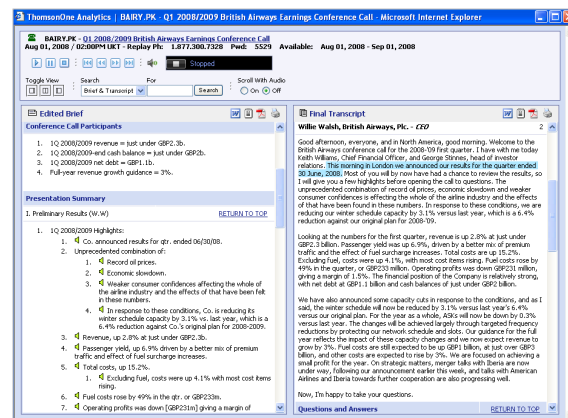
ThomsonOne Analytics | BAIRY.PK - Q1 2008/2009 British Airways Earnings Conference Call - Microsoft Internet Explorer

BAIRY.PK - Q1 2008/2009 British Airways Earnings Conference Call
Aug 01, 2008 / 02:00PM UKT - Replay Ph: 1.877.300.7328 Pwd: 5529 Available: Aug 01, 2008 - Sep 01, 2008

Stopped

Toggle View Search For Scroll With Audio
Brief & Transcript Search On Off

Edited Brief

Conference Call Participants

1. 1Q 2008/2009 revenue = just under GBP2.3b.
2. 1Q 2008/2009-end cash balance = just under GBP2b.
3. 1Q 2008/2009 net debt = GBP1.1b.
4. Full-year revenue growth guidance = 3%.

Presentation Summary

1. Preliminary Results (W.W) RETURN TO TOP

1. 1Q 2008/2009 Highlights:
1. Co. announced results for qtr. ended 06/30/08.
2. Unprecedented combination of:
1. Record oil prices.
2. Economic slowdown.
3. Weaker consumer confidences affecting the whole of the airline industry and the effects of that have been felt in these numbers.
4. In response to these conditions, Co. is reducing its winter schedule capacity by 3.1% vs. last year, which is a 6.4% reduction against Co.'s original plan for 2008-2009.
3. Revenue, up 2.8% at just under GBP2.3b.
4. Passenger yield, up 6.9% driven by a better mix of premium traffic and the effect of fuel surcharge increases.
5. Total costs, up 15.2%.
1. Excluding fuel, costs were up 4.1% with most cost items rising.
6. Fuel costs rose by 49% in the qtr. or GBP233m.
7. Operating profits was down [GBP231m] giving a margin of

Final Transcript

Willie Walsh, British Airways, Plc. - CEO 2

Good afternoon, everyone, and in North America, good morning. Welcome to the British Airways conference call for the 2008-'09 first quarter. I have with me today Keith Williams, Chief Financial Officer, and George Stinnes, head of investor relations. This morning in London we announced our results for the quarter ended 30 June, 2008. Most of you will by now have had a chance to review the results, so I will give you a few highlights before opening the call to questions. The unprecedented combination of record oil prices, economic slowdown and weaker consumer confidence is affecting the whole of the airline industry and the effects of that have been found in these numbers. In response to these conditions, we are reducing our winter schedule capacity by 3.1% versus last year, which is a 6.4% reduction against our original plan for 2008-'09.

Looking at the numbers for the first quarter, revenue is up 2.8% at just under GBP2.3 billion. Passenger yield was up 6.9%, driven by a better mix of premium traffic and the effect of fuel surcharge increases. Total costs are up 15.2%. Excluding fuel, costs were up 4.1%, with most cost items rising. Fuel costs rose by 49% in the quarter, or GBP233 million. Operating profits was down GBP231 million, giving a margin of 1.5%. The financial position of the Company is relatively strong, with net debt at GBP1.1 billion and cash balances of just under GBP2 billion.

We have also announced some capacity cuts in response to the conditions, and as I said, the winter schedule will now be reduced by 3.1% versus last year, 6.4% versus our original plan. For the year as a whole, ASKs will now be down by 0.3% versus last year. The changes will be achieved largely through targeted frequency reductions by protecting our network schedule and slots. Our guidance for the full year reflects the impact of these capacity changes and we now expect revenue to grow by 3%. Fuel costs are still expected to be up GBP1 billion, at just over GBP3 billion, and other costs are expected to rise by 3%. We are focused on achieving a small profit for the year. On strategic matters, merger talks with Iberia are now under way, following our announcement earlier this week, and talks with American Airlines and Iberia towards further cooperation are also progressing well.

Now, I'm happy to take your questions.

Questions and Answers RETURN TO TOP